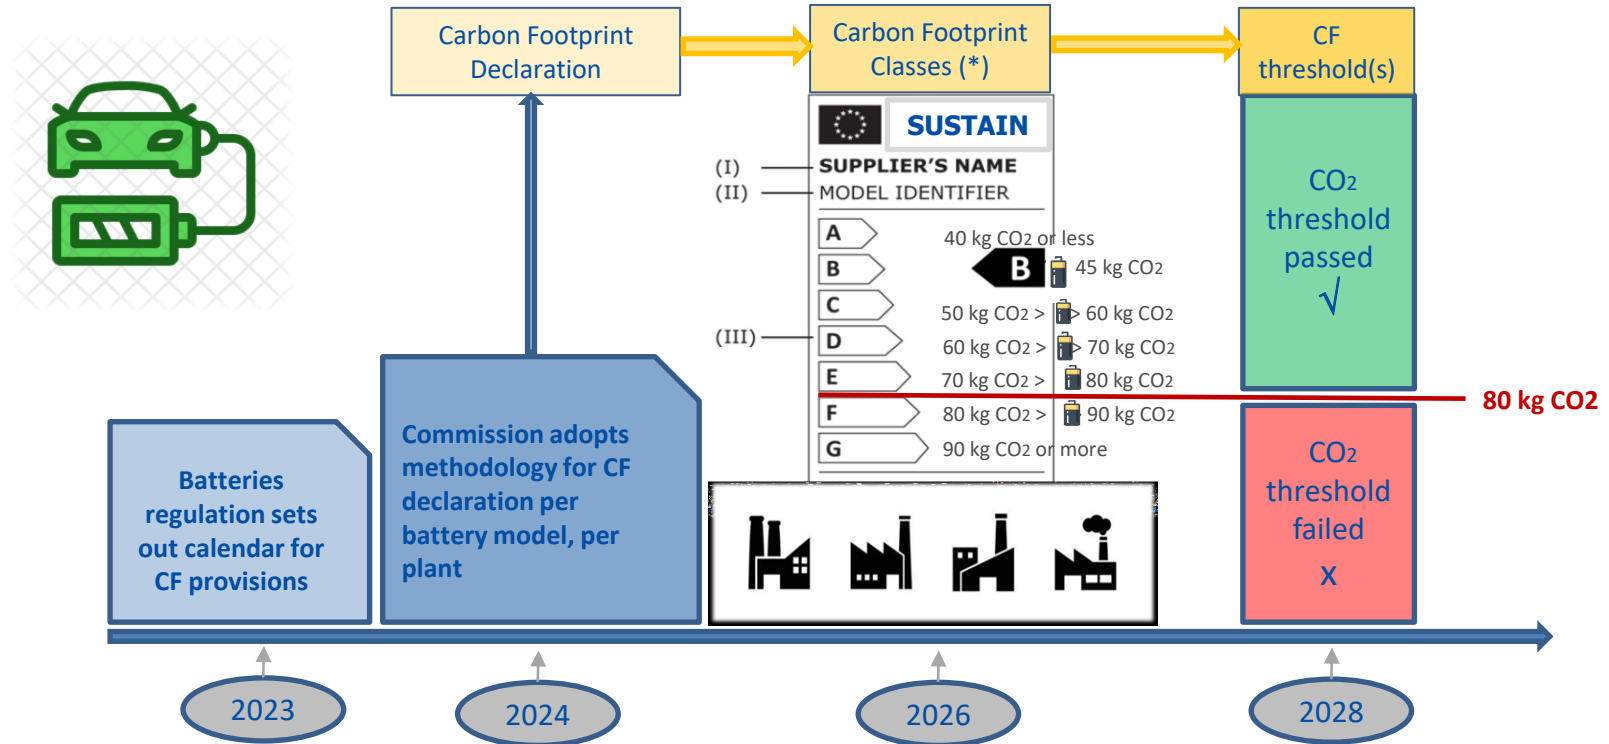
Carbon Footprint Declaration

Carbon Footprint Classes (*)

CF threshold(s)

SUSTAIN

(I) SUPPLIER'S NAME

(II) MODEL IDENTIFIER

(III)

A 40 kg $CO_2$ or less

B B 45 kg $CO_2$

C 50 kg $CO_2$ > 60 kg $CO_2$

D 60 kg $CO_2$ > 70 kg $CO_2$

E 70 kg $CO_2$ > 80 kg $CO_2$

F 80 kg $CO_2$ > 90 kg $CO_2$

G 90 kg $CO_2$ or more

$CO_2$ threshold passed √

80 kg CO2

$CO_2$ threshold failed X

Batteries regulation sets out calendar for CF provisions

Commission adopts methodology for CF declaration per battery model, per plant

2023

2024

2026

2028